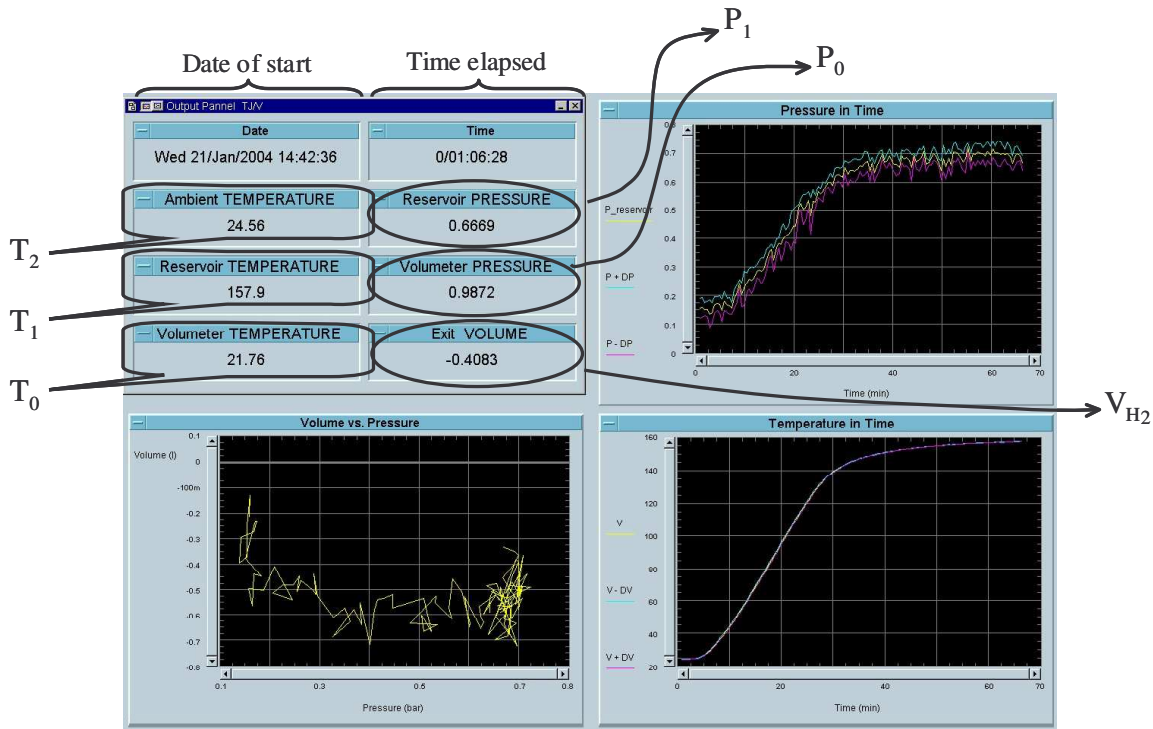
Date of start

Time elapsed

$P_1$

$P_0$

Output Pannel TJ/V

Date

Wed 21/Jan/2004 14:42:36

Time

0/01:06:28

Ambient TEMPERATURE

24.56

Reservoir PRESSURE

0.6669

Reservoir TEMPERATURE

157.9

Volumeter PRESSURE

0.9872

Volumeter TEMPERATURE

21.76

Exit VOLUME

-0.4083

$T_2$

$T_1$

$T_0$

$V_{H_2}$

Pressure in Time

P_reservoir

P + DP

P - DP

0.8
0.7
0.6
0.5
0.4
0.3
0.2
0.1
0

0
20
40
60
70

Time (min)

Volume vs. Pressure

Volume (l)

0.1
0
-100m
-0.2
-0.3
-0.4
-0.5
-0.6
-0.7
-0.8

0.1
0.3
0.5
0.7
0.8

Pressure (bar)

Temperature in Time

V

V - DV

V + DV

160
140
120
100
80
60
40
20

0
20
40
60
70

Time (min)